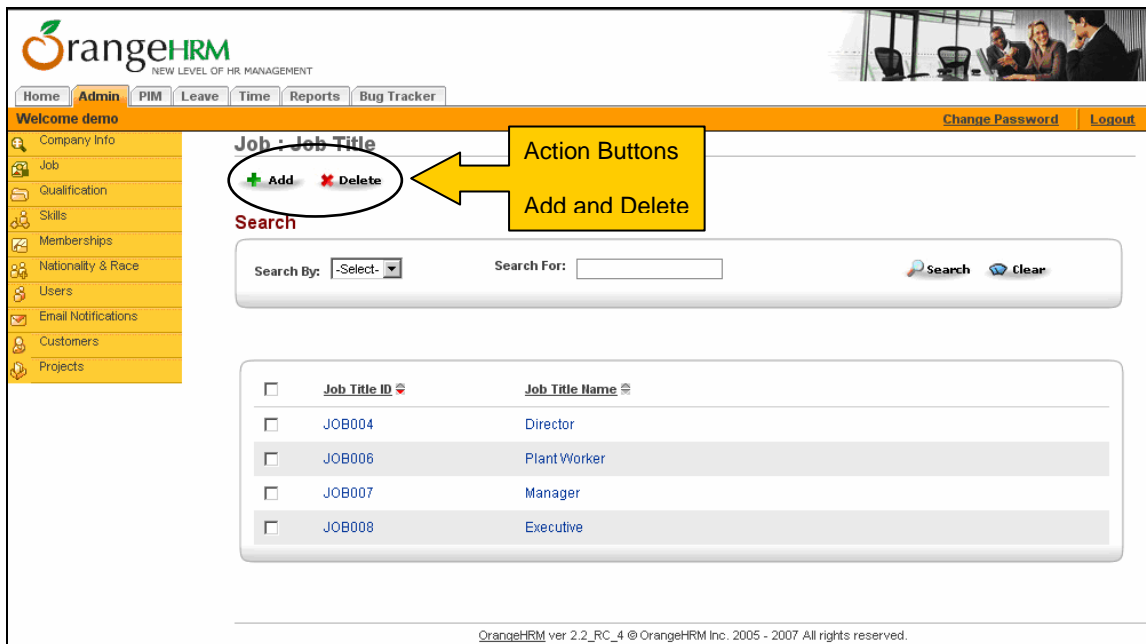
OrangeHRM
NEW LEVEL OF HR MANAGEMENT

Home | Admin | PIM | Leave | Time | Reports | Bug Tracker

Welcome demo
Change Password | Logout

Company Info
Job
Qualification
Skills
Memberships
Nationality & Race
Users
Email Notifications
Customers
Projects

Job : Job Title

Add Delete

Action Buttons

Add and Delete

Search

Search By: -Select-
Search For:
Search Clear

| | Job Title ID | Job Title Name |
|---|---|---|
| ☐ | JOB004 | Director |
| ☐ | JOB006 | Plant Worker |
| ☐ | JOB007 | Manager |
| ☐ | JOB008 | Executive |

OrangeHRM ver 2.2_RC_4 © OrangeHRM Inc. 2005 - 2007 All rights reserved.